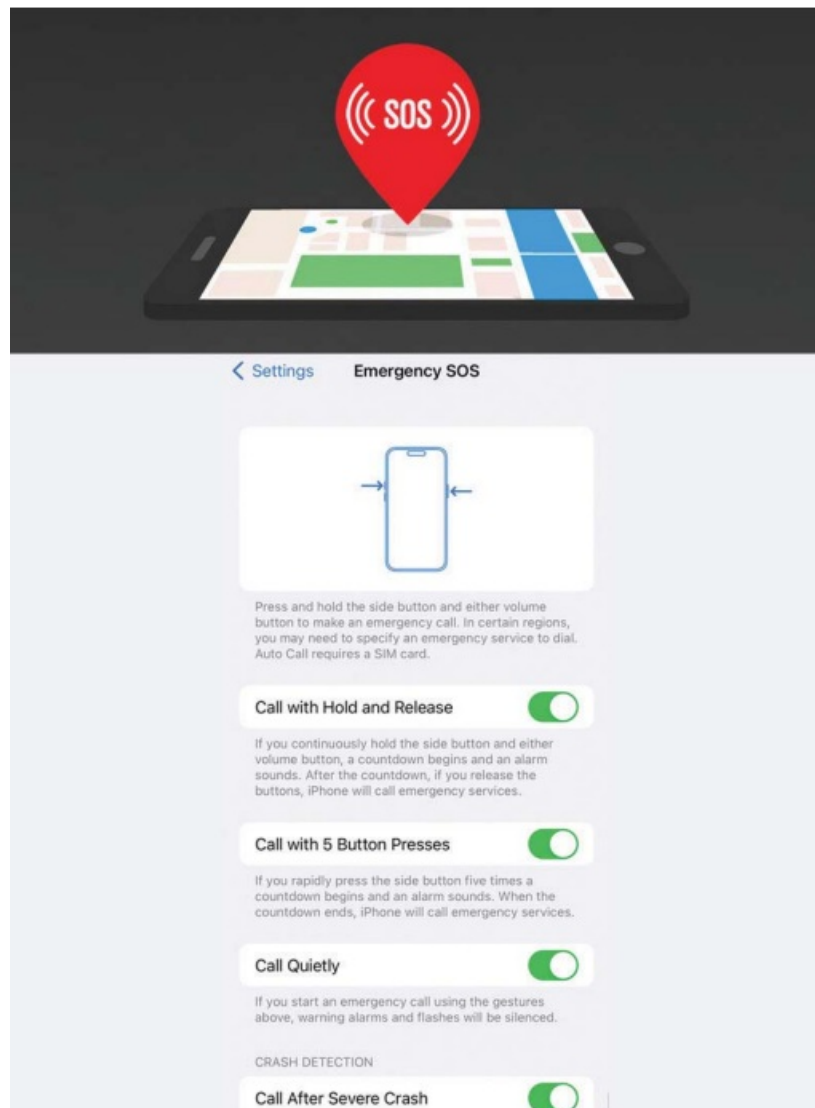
SOS

< Settings Emergency SOS

Press and hold the side button and either volume button to make an emergency call. In certain regions, you may need to specify an emergency service to dial. Auto Call requires a SIM card.

Call with Hold and Release

If you continuously hold the side button and either volume button, a countdown begins and an alarm sounds. After the countdown, if you release the buttons, iPhone will call emergency services.

Call with 5 Button Presses

If you rapidly press the side button five times a countdown begins and an alarm sounds. When the countdown ends, iPhone will call emergency services.

Call Quietly

If you start an emergency call using the gestures above, warning alarms and flashes will be silenced.

CRASH DETECTION

Call After Severe Crash